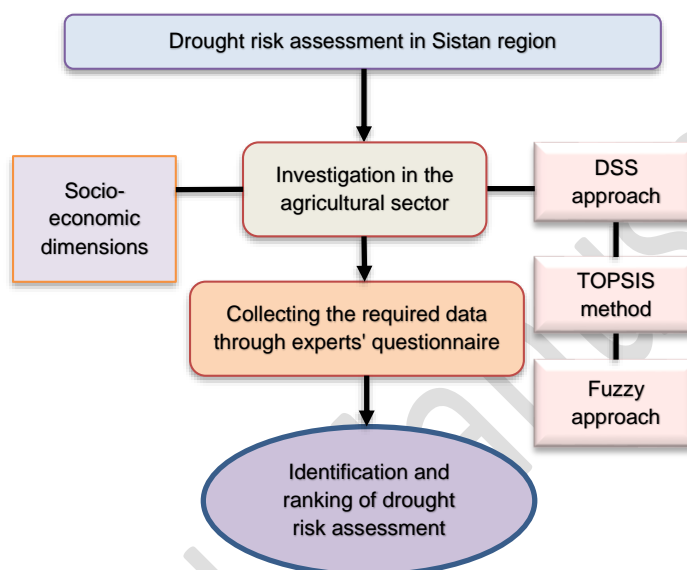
Drought risk assessment in Sistan region

Socio-economic dimensions

Investigation in the agricultural sector

DSS approach

TOPSIS method

Fuzzy approach

Collecting the required data through experts' questionnaire

Identification and ranking of drought risk assessment